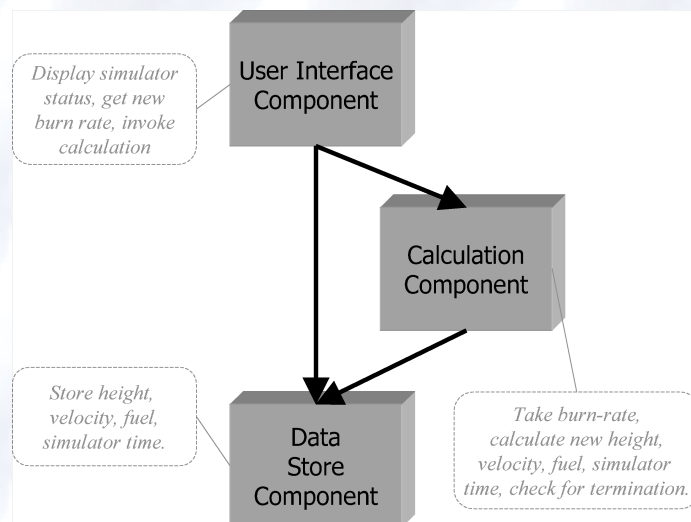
Display simulator status, get new burn rate, invoke calculation

User Interface Component

Calculation Component

Store height, velocity, fuel, simulator time.

Data Store Component

Take burn-rate, calculate new height, velocity, fuel, simulator time, check for termination.